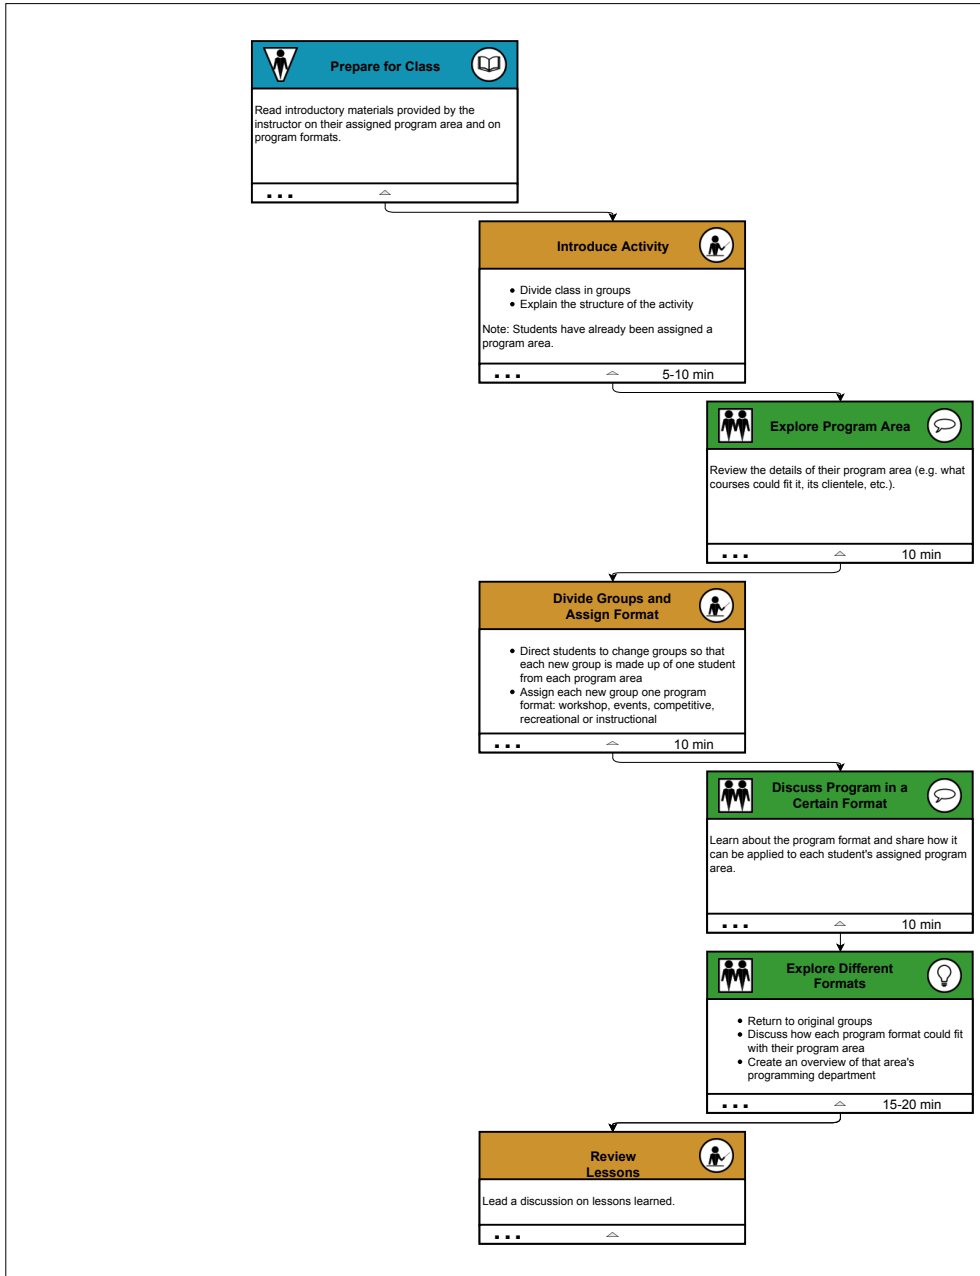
Prepare for Class

Read introductory materials provided by the instructor on their assigned program area and on program formats.

Introduce Activity

- Divide class in groups
- Explain the structure of the activity

Note: Students have already been assigned a program area.

5-10 min

Explore Program Area

Review the details of their program area (e.g. what courses could fit it, its clientele, etc.).

10 min

Divide Groups and Assign Format

- Direct students to change groups so that each new group is made up of one student from each program area
- Assign each new group one program format: workshop, events, competitive, recreational or instructional

10 min

Discuss Program in a Certain Format

Learn about the program format and share how it can be applied to each student's assigned program area.

10 min

Explore Different Formats

- Return to original groups
- Discuss how each program format could fit with their program area
- Create an overview of that area's programming department

15-20 min

Review Lessons

Lead a discussion on lessons learned.